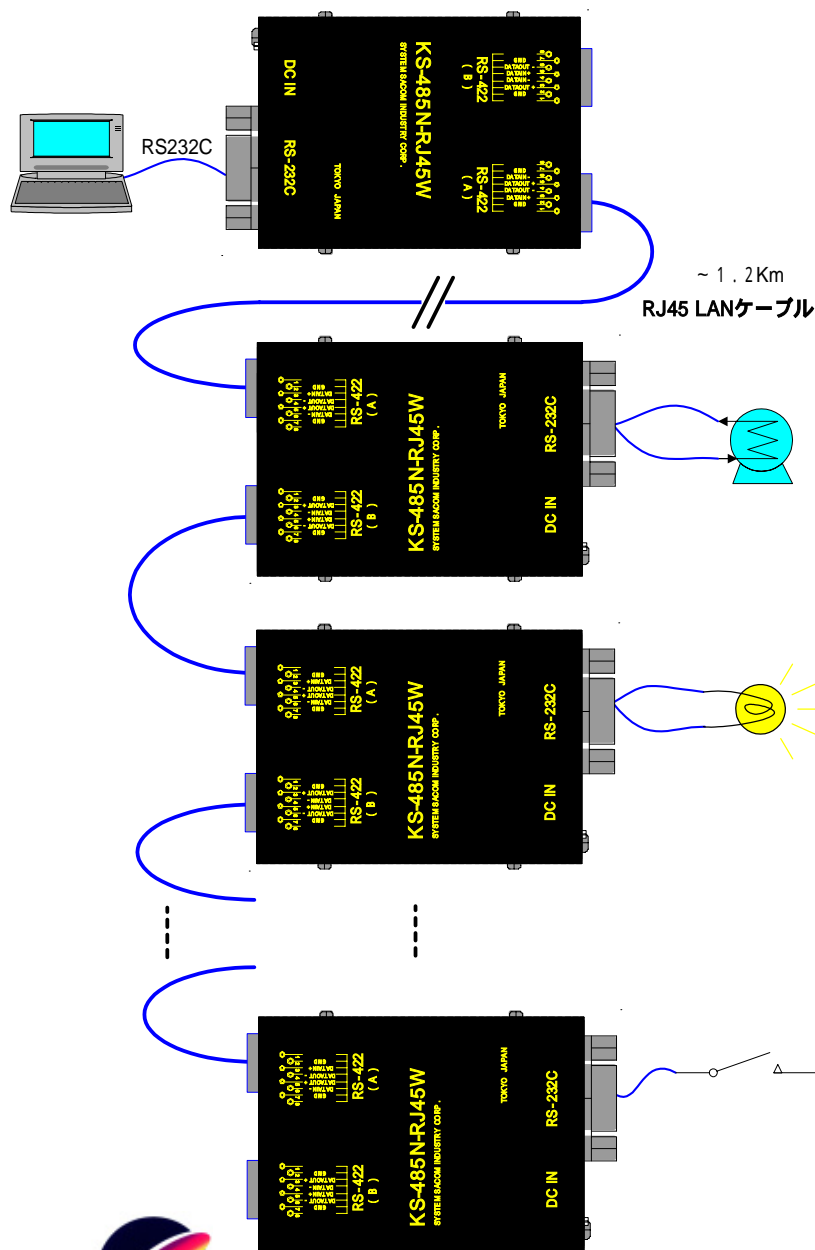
RS232C

DC IN

RS-232C

KS-485N-RJ45W
SYSTEM SACOM INDUSTRY CORP.
TOKYO JAPAN

RS-422
(B)
GND
DATAOUT -
DATAIN -
DATAIN +
DATAOUT +
GND

RS-422
(A)
GND
DATAIN -
DATAOUT -
DATAIN +
DATAOUT +
GND

~1.2Km
RJ45 LANケーブル

RS-422
(A)
GND
DATAOUT +
DATAIN +
DATAOUT -
DATAIN -
GND

RS-422
(B)
GND
DATAIN +
DATAOUT +
DATAIN -
DATAOUT -
GND

KS-485N-RJ45W
SYSTEM SACOM INDUSTRY CORP.
TOKYO JAPAN
RS-232C
DC IN

RS-422
(A)
RS-422
(B)
KS-485N-RJ45W
SYSTEM SACOM INDUSTRY CORP.
TOKYO JAPAN
RS-232C
DC IN

RS-422
(A)
RS-422
(B)
KS-485N-RJ45W
SYSTEM SACOM INDUSTRY CORP.
TOKYO JAPAN
RS-232C
DC IN